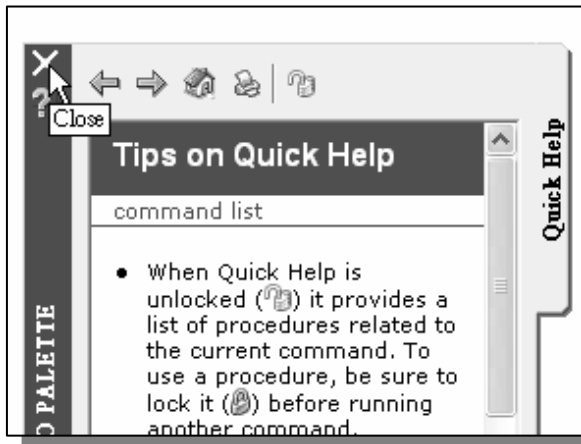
Close

Tips on Quick Help

command list

- When Quick Help is unlocked ( ) it provides a list of procedures related to the current command. To use a procedure, be sure to lock it ( ) before running another command.

Quick Help

PALETTE